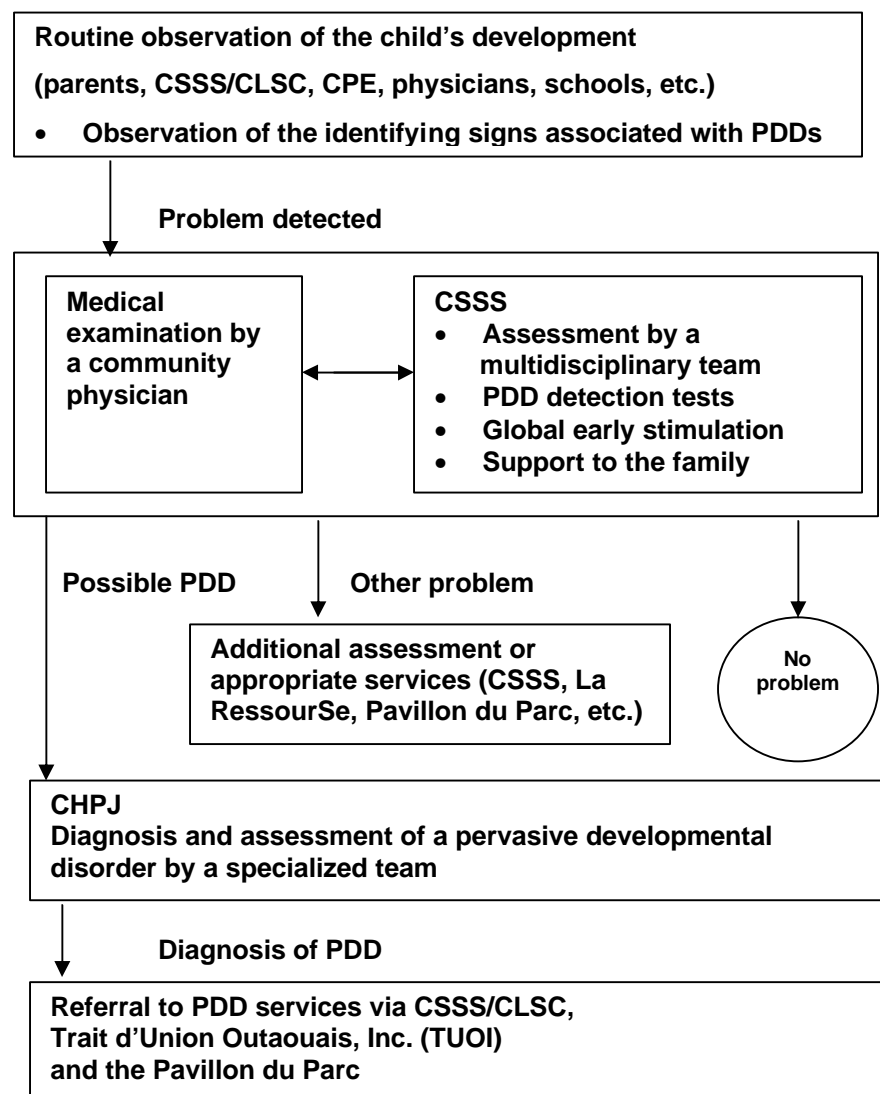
Routine observation of the child's development

(parents, CSSS/CLSC, CPE, physicians, schools, etc.)

• Observation of the identifying signs associated with PDDs

Problem detected

Medical examination by a community physician

CSSS
• Assessment by a multidisciplinary team
• PDD detection tests
• Global early stimulation
• Support to the family

Possible PDD

Other problem

Additional assessment or appropriate services (CSSS, La RessourSe, Pavillon du Parc, etc.)

No problem

CHPJ
Diagnosis and assessment of a pervasive developmental disorder by a specialized team

Diagnosis of PDD

Referral to PDD services via CSSS/CLSC, Trait d'Union Outaouais, Inc. (TUOI) and the Pavillon du Parc